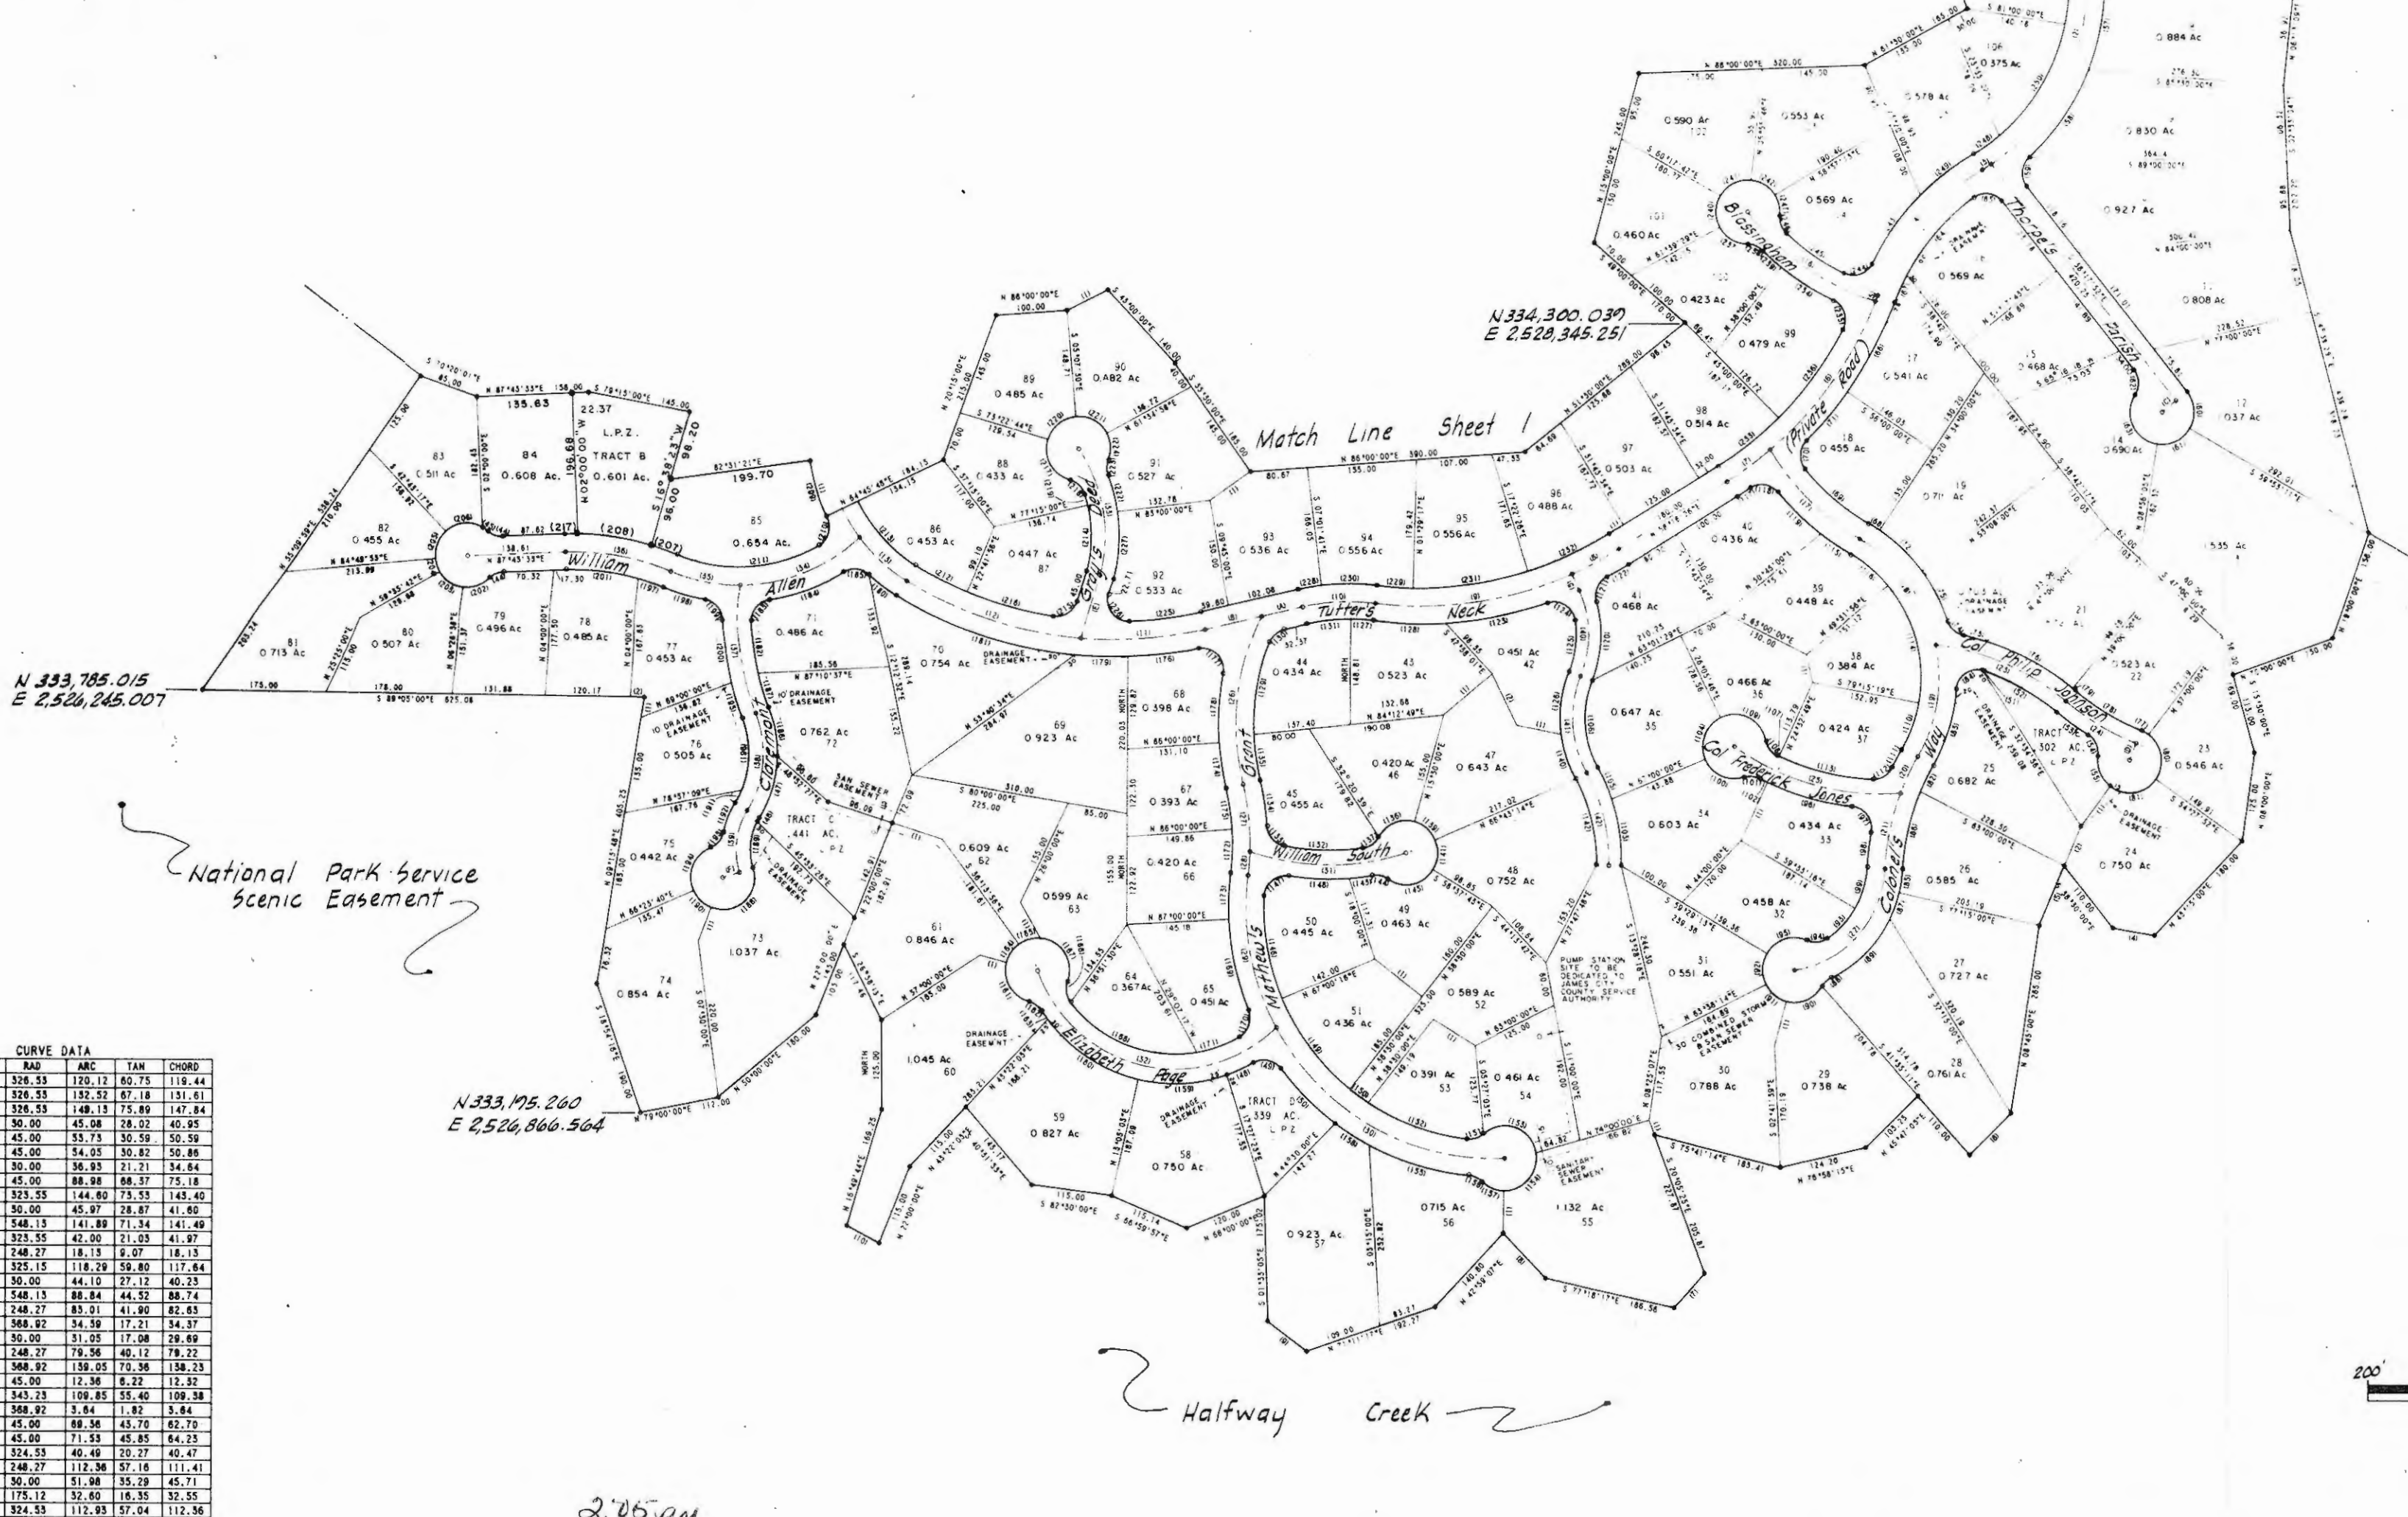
Match Line Sheet 1

N 334,300.039
E 2,528,345.251

N 333,785.015
E 2,526,245.007

N 333,175.260
E 2,526,866.564

National Park Service Scenic Easement

Halfway Creek

William Allen
Claremont
Gray's Lead
Tutter's Neck
William South
Grant Mathew's
Elizabeth Page
Blossingham
Thorpe's Parish
(Private Road)
Col Philip Johnson
Col Frederick Jones
Colonels Way

L.P.Z. TRACT B 0.601 Ac.
TRACT C .441 AC. L P Z
TRACT D .339 AC. L P Z
TRACT .302 AC. L P Z

PUMP STATION SITE TO BE DEDICATED TO JAMES CITY COUNTY SERVICE AUTHORITY

DRAINAGE EASEMENT
10' DRAINAGE EASEMENT
SAN SEWER EASEMENT
SANITARY SEWER EASEMENT
30' COMBINED STORM & SAN SEWER EASEMENT

83 0.511 Ac
84 0.608 Ac.
85 0.654 Ac.
82 0.455 Ac
81 0.713 Ac
80 0.507 Ac
79 0.496 Ac
78 0.485 Ac
77 0.453 Ac
76 0.505 Ac
75 0.442 Ac
74 0.854 Ac
73 1.037 Ac
72 0.762 Ac
71 0.486 Ac
70 0.754 Ac
69 0.923 Ac
68 0.398 Ac
67 0.393 Ac
66 0.420 Ac
65 0.451 Ac
64 0.367 Ac
63 0.599 Ac
62 0.609 Ac
61 0.846 Ac
60 1.045 Ac
59 0.827 Ac
58 0.750 Ac
57 0.923 Ac
56 0.715 Ac
55 1.132 Ac
54 0.461 Ac
53 0.391 Ac
52 0.589 Ac
51 0.436 Ac
50 0.445 Ac
49 0.463 Ac
48 0.752 Ac
47 0.643 Ac
46 0.420 Ac
45 0.455 Ac
44 0.434 Ac
43 0.523 Ac
42 0.451 Ac
41 0.468 Ac
40 0.436 Ac
39 0.448 Ac
38 0.384 Ac
37 0.424 Ac
36 0.466 Ac
35 0.647 Ac
34 0.603 Ac
33 0.434 Ac
32 0.458 Ac
31 0.551 Ac
30 0.788 Ac
29 0.738 Ac
28 0.761 Ac
27 0.727 Ac
26 0.585 Ac
25 0.682 Ac
24 0.750 Ac
23 0.546 Ac
22 0.523 Ac
21
20 0.705 Ac
19 0.71 Ac
18 0.455 Ac
17 0.541 Ac
16 0.569 Ac
15 0.468 Ac
14 0.690 Ac
13 1.535 Ac
12 1.037 Ac
11 0.808 Ac
10 0.927 Ac
9 0.830 Ac
8 0.884 Ac
106 0.375 Ac
105 0.578 Ac
104 0.553 Ac
102 0.590 Ac
103 0.569 Ac
101 0.460 Ac
100 0.423 Ac
99 0.479 Ac
98 0.514 Ac
97 0.503 Ac
96 0.488 Ac
95 0.556 Ac
94 0.556 Ac
93 0.536 Ac
92 0.533 Ac
91 0.527 Ac
90 0.482 Ac
89 0.485 Ac
88 0.433 Ac
87 0.447 Ac
86 0.453 Ac

CURVE DATA
| RAD | ARC | TAN | CHORD |
|---|---|---|---|
| 326.53 | 120.12 | 60.75 | 119.44 |
| 326.53 | 132.52 | 67.18 | 131.61 |
| 326.53 | 148.13 | 75.89 | 147.84 |
| 30.00 | 45.08 | 28.02 | 40.95 |
| 45.00 | 53.73 | 30.59 | 50.59 |
| 45.00 | 54.05 | 30.82 | 50.86 |
| 30.00 | 36.93 | 21.21 | 34.64 |
| 45.00 | 88.98 | 68.37 | 75.18 |
| 323.55 | 144.60 | 73.53 | 143.40 |
| 30.00 | 45.97 | 28.87 | 41.60 |
| 548.13 | 141.89 | 71.34 | 141.49 |
| 323.55 | 42.00 | 21.03 | 41.97 |
| 248.27 | 18.13 | 9.07 | 18.13 |
| 325.15 | 118.29 | 59.80 | 117.64 |
| 30.00 | 44.10 | 27.12 | 40.23 |
| 548.13 | 88.84 | 44.52 | 88.74 |
| 248.27 | 83.01 | 41.90 | 82.63 |
| 368.92 | 34.59 | 17.21 | 34.37 |
| 30.00 | 31.05 | 17.08 | 29.69 |
| 248.27 | 79.56 | 40.12 | 79.22 |
| 368.92 | 139.05 | 70.36 | 138.23 |
| 45.00 | 12.36 | 6.22 | 12.32 |
| 343.23 | 109.85 | 55.40 | 109.38 |
| 368.92 | 3.64 | 1.82 | 3.64 |
| 45.00 | 69.36 | 43.70 | 62.70 |
| 45.00 | 71.53 | 45.85 | 64.23 |
| 324.53 | 40.49 | 20.27 | 40.47 |
| 248.27 | 112.36 | 57.16 | 111.41 |
| 30.00 | 51.98 | 35.29 | 45.71 |
| 175.12 | 32.60 | 16.35 | 32.55 |
| 324.53 | 112.93 | 57.04 | 112.36 |

200'

2.05 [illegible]